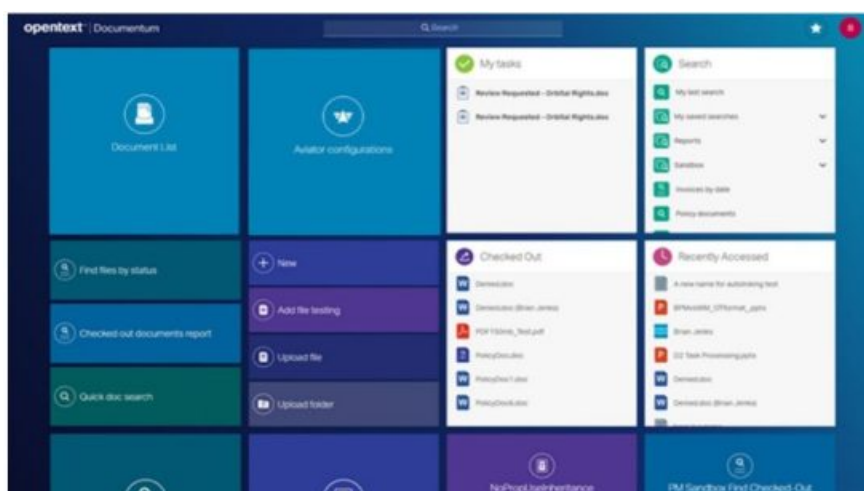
opentext | Documentum

Search

Document List

Aviator configurations

My tasks

Review Requested - Orbital Rights.doc

Review Requested - Orbital Rights.doc

Search

My last search

My saved searches

Reports

Sandbox

Invoices by date

Policy documents

Find files by status

Checked out documents report

Quick doc search

New

Add file testing

Upload file

Upload folder

Checked Out

Demo.doc

Demo.doc (Brian Jones)

PDF TSlink_Test.pdf

PolicyDoc.doc

PolicyDoc1.doc

PolicyDoc6.doc

Recently Accessed

A new name for autolinking test

BPMsUIRX_OTFormat_.pptx

Brian Jones

D2 Task Processing.pptx

Demo.doc

Demo.doc (Brian Jones)

NoPropUseInheritance

PM Sandbox Find Checked-Out